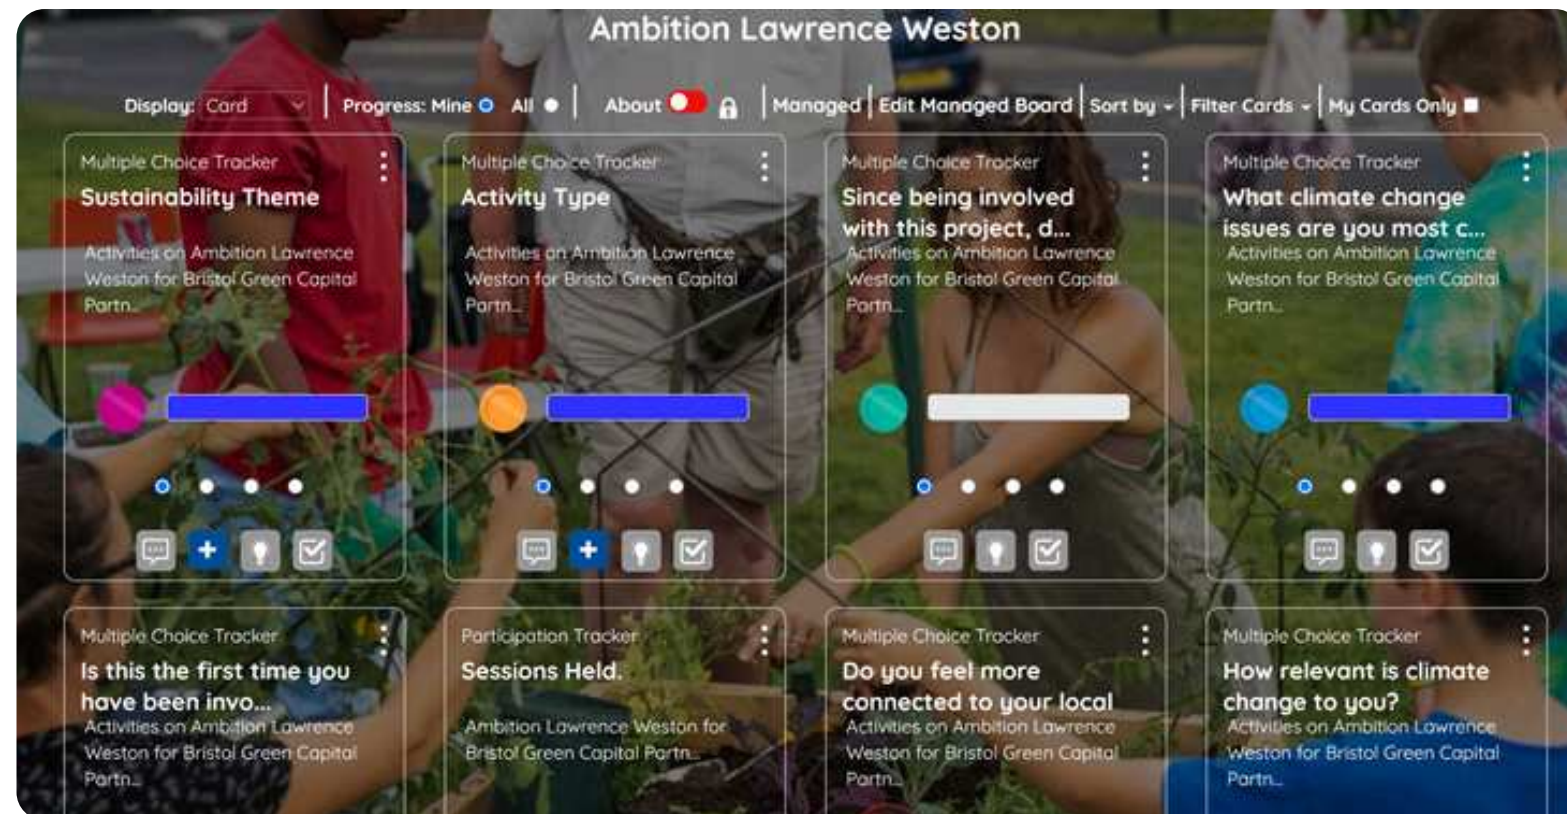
Ambition Lawrence Weston

Display: Card | Progress: Mine All | About | Managed | Edit Managed Board | Sort by | Filter Cards | My Cards Only

Multiple Choice Tracker
Sustainability Theme
Activities on Ambition Lawrence Weston for Bristol Green Capital Partn...

Multiple Choice Tracker
Activity Type
Activities on Ambition Lawrence Weston for Bristol Green Capital Partn...

Multiple Choice Tracker
Since being involved with this project, d...
Activities on Ambition Lawrence Weston for Bristol Green Capital Partn...

Multiple Choice Tracker
What climate change issues are you most c...
Activities on Ambition Lawrence Weston for Bristol Green Capital Partn...

Multiple Choice Tracker
Is this the first time you have been invo...
Activities on Ambition Lawrence Weston for Bristol Green Capital Partn...

Participation Tracker
Sessions Held.
Ambition Lawrence Weston for Bristol Green Capital Partn...

Multiple Choice Tracker
Do you feel more connected to your local
Activities on Ambition Lawrence Weston for Bristol Green Capital Partn...

Multiple Choice Tracker
How relevant is climate change to you?
Activities on Ambition Lawrence Weston for Bristol Green Capital Partn...